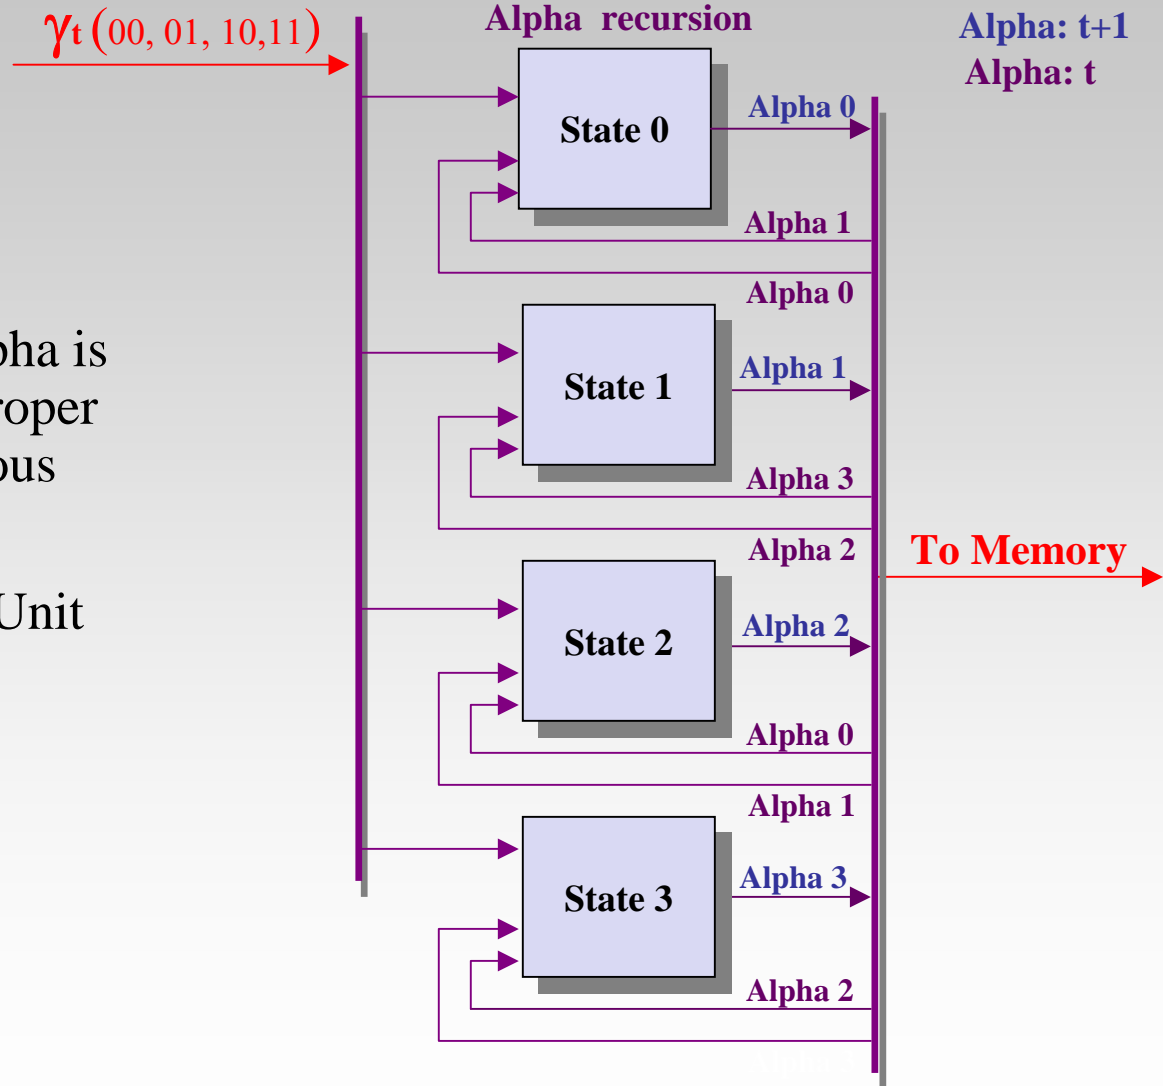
$\gamma_t$ (00, 01, 10,11)

Alpha recursion

Alpha: t+1
Alpha: t

pha is
roper
ous

Unit

State 0
Alpha 0
Alpha 1
Alpha 0

State 1
Alpha 1
Alpha 3
Alpha 2

To Memory

State 2
Alpha 2
Alpha 0
Alpha 1

State 3
Alpha 3
Alpha 2